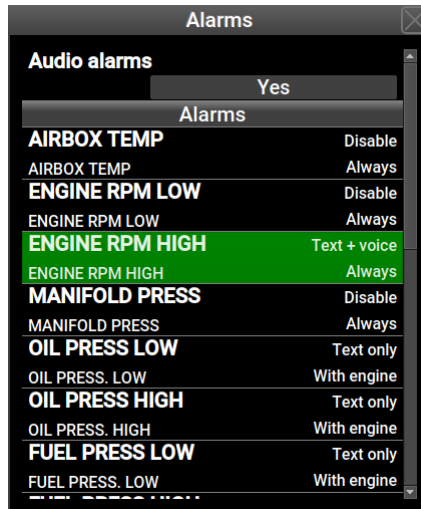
Alarms

Audio alarms
Yes

Alarms

AIRBOX TEMP
Disable
AIRBOX TEMP
Always

ENGINE RPM LOW
Disable
ENGINE RPM LOW
Always

ENGINE RPM HIGH
Text + voice
ENGINE RPM HIGH
Always

MANIFOLD PRESS
Disable
MANIFOLD PRESS
Always

OIL PRESS LOW
Text only
OIL PRESS. LOW
With engine

OIL PRESS HIGH
Text only
OIL PRESS. HIGH
With engine

FUEL PRESS LOW
Text only
FUEL PRESS. LOW
With engine

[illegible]